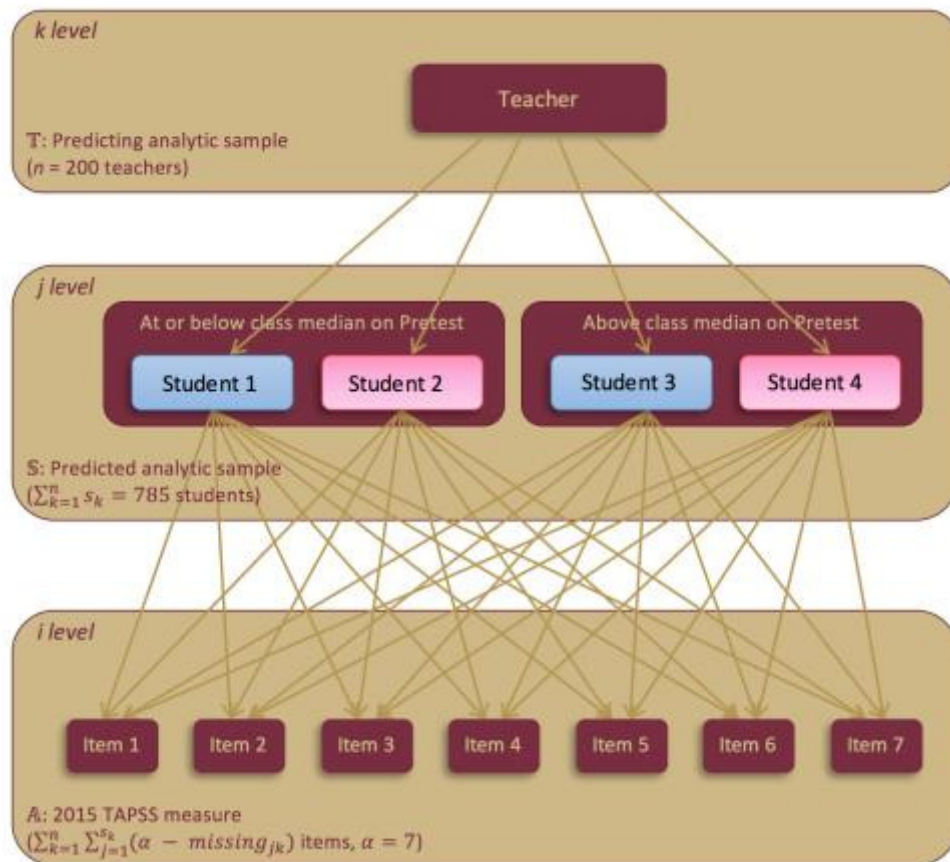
k level

Teacher

$\mathbb{T}$: Predicting analytic sample
($n$ = 200 teachers)

j level

At or below class median on Pretest

Student 1

Student 2

Above class median on Pretest

Student 3

Student 4

$\mathbb{S}$: Predicted analytic sample
($\sum_{k=1}^{n} s_k = 785$ students)

i level

Item 1

Item 2

Item 3

Item 4

Item 5

Item 6

Item 7

$\mathbb{A}$: 2015 TAPSS measure
($\sum_{k=1}^{n}\sum_{j=1}^{s_k}(\alpha - missing_{jk})$ items, $\alpha = 7$)